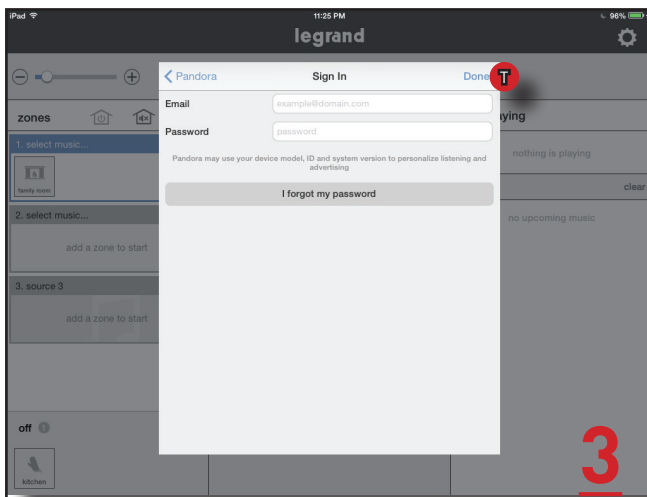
iPad
11:25 PM
96%
legrand

zones
1. select music...
family room
2. select music...
add a zone to start
3. source 3
add a zone to start
off
kitchen

aying
nothing is playing
clear
no upcoming music

Pandora
Sign In
Done
T
Email
example@domain.com
Password
password
Pandora may use your device model, ID and system version to personalize listening and advertising
I forgot my password

3